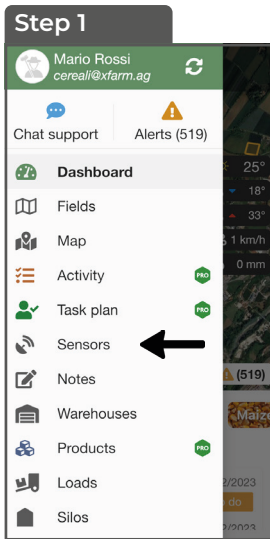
Step 1

Mario Rossi
cereali@xfarm.ag

Chat support
Alerts (519)

Dashboard
Fields
Map
Activity PRO
Task plan PRO
Sensors
Notes
Warehouses
Products PRO
Loads
Silos

25°
18°
33°
1 km/h
0 mm
(519)
Maize
2/2023
2/2023